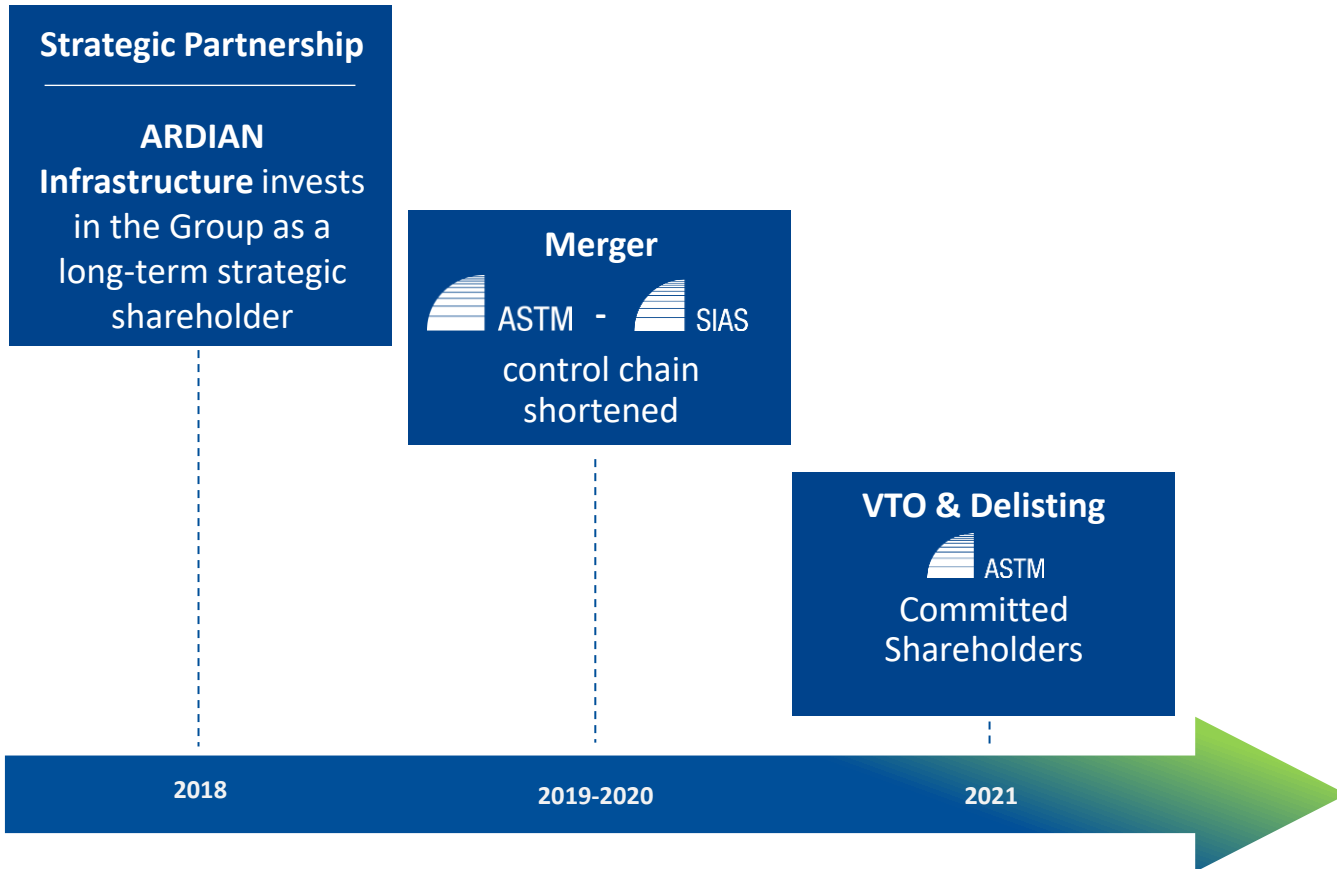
Strategic Partnership

ARDIAN Infrastructure invests in the Group as a long-term strategic shareholder

Merger

ASTM - SIAS

control chain shortened

VTO & Delisting

ASTM

Committed Shareholders

2018

2019-2020

2021